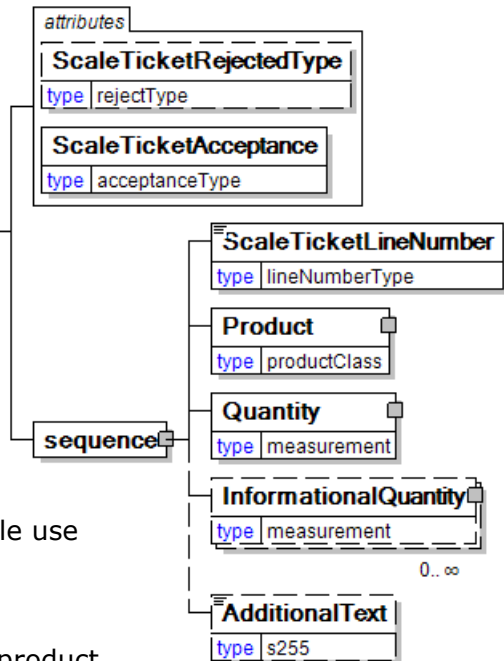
attributes

ScaleTicketRejectedType
type rejectType

ScaleTicketAcceptance
type acceptanceType

sequence

ScaleTicketLineNumber
type lineNumberType

Product
type productClass

Quantity
type measurement

InformationalQuantity
type measurement
0..∞

AdditionalText
type s255

le use

product